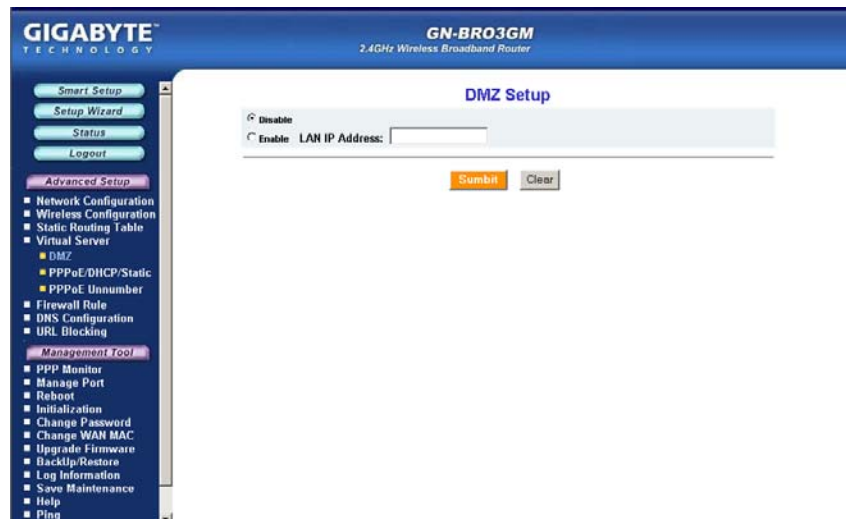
GIGABYTE
TECHNOLOGY

GN-BRO3GM
2.4GHz Wireless Broadband Router

Smart Setup
Setup Wizard
Status
Logout
Advanced Setup
Network Configuration
Wireless Configuration
Static Routing Table
Virtual Server
DMZ
PPPoE/DHCP/Static
PPPoE Unnumber
Firewall Rule
DNS Configuration
URL Blocking
Management Tool
PPP Monitor
Manage Port
Reboot
Initialization
Change Password
Change WAN MAC
Upgrade Firmware
BackUp/Restore
Log Information
Save Maintenance
Help
Ping

DMZ Setup

Disable
Enable LAN IP Address:

Sumbit Clear